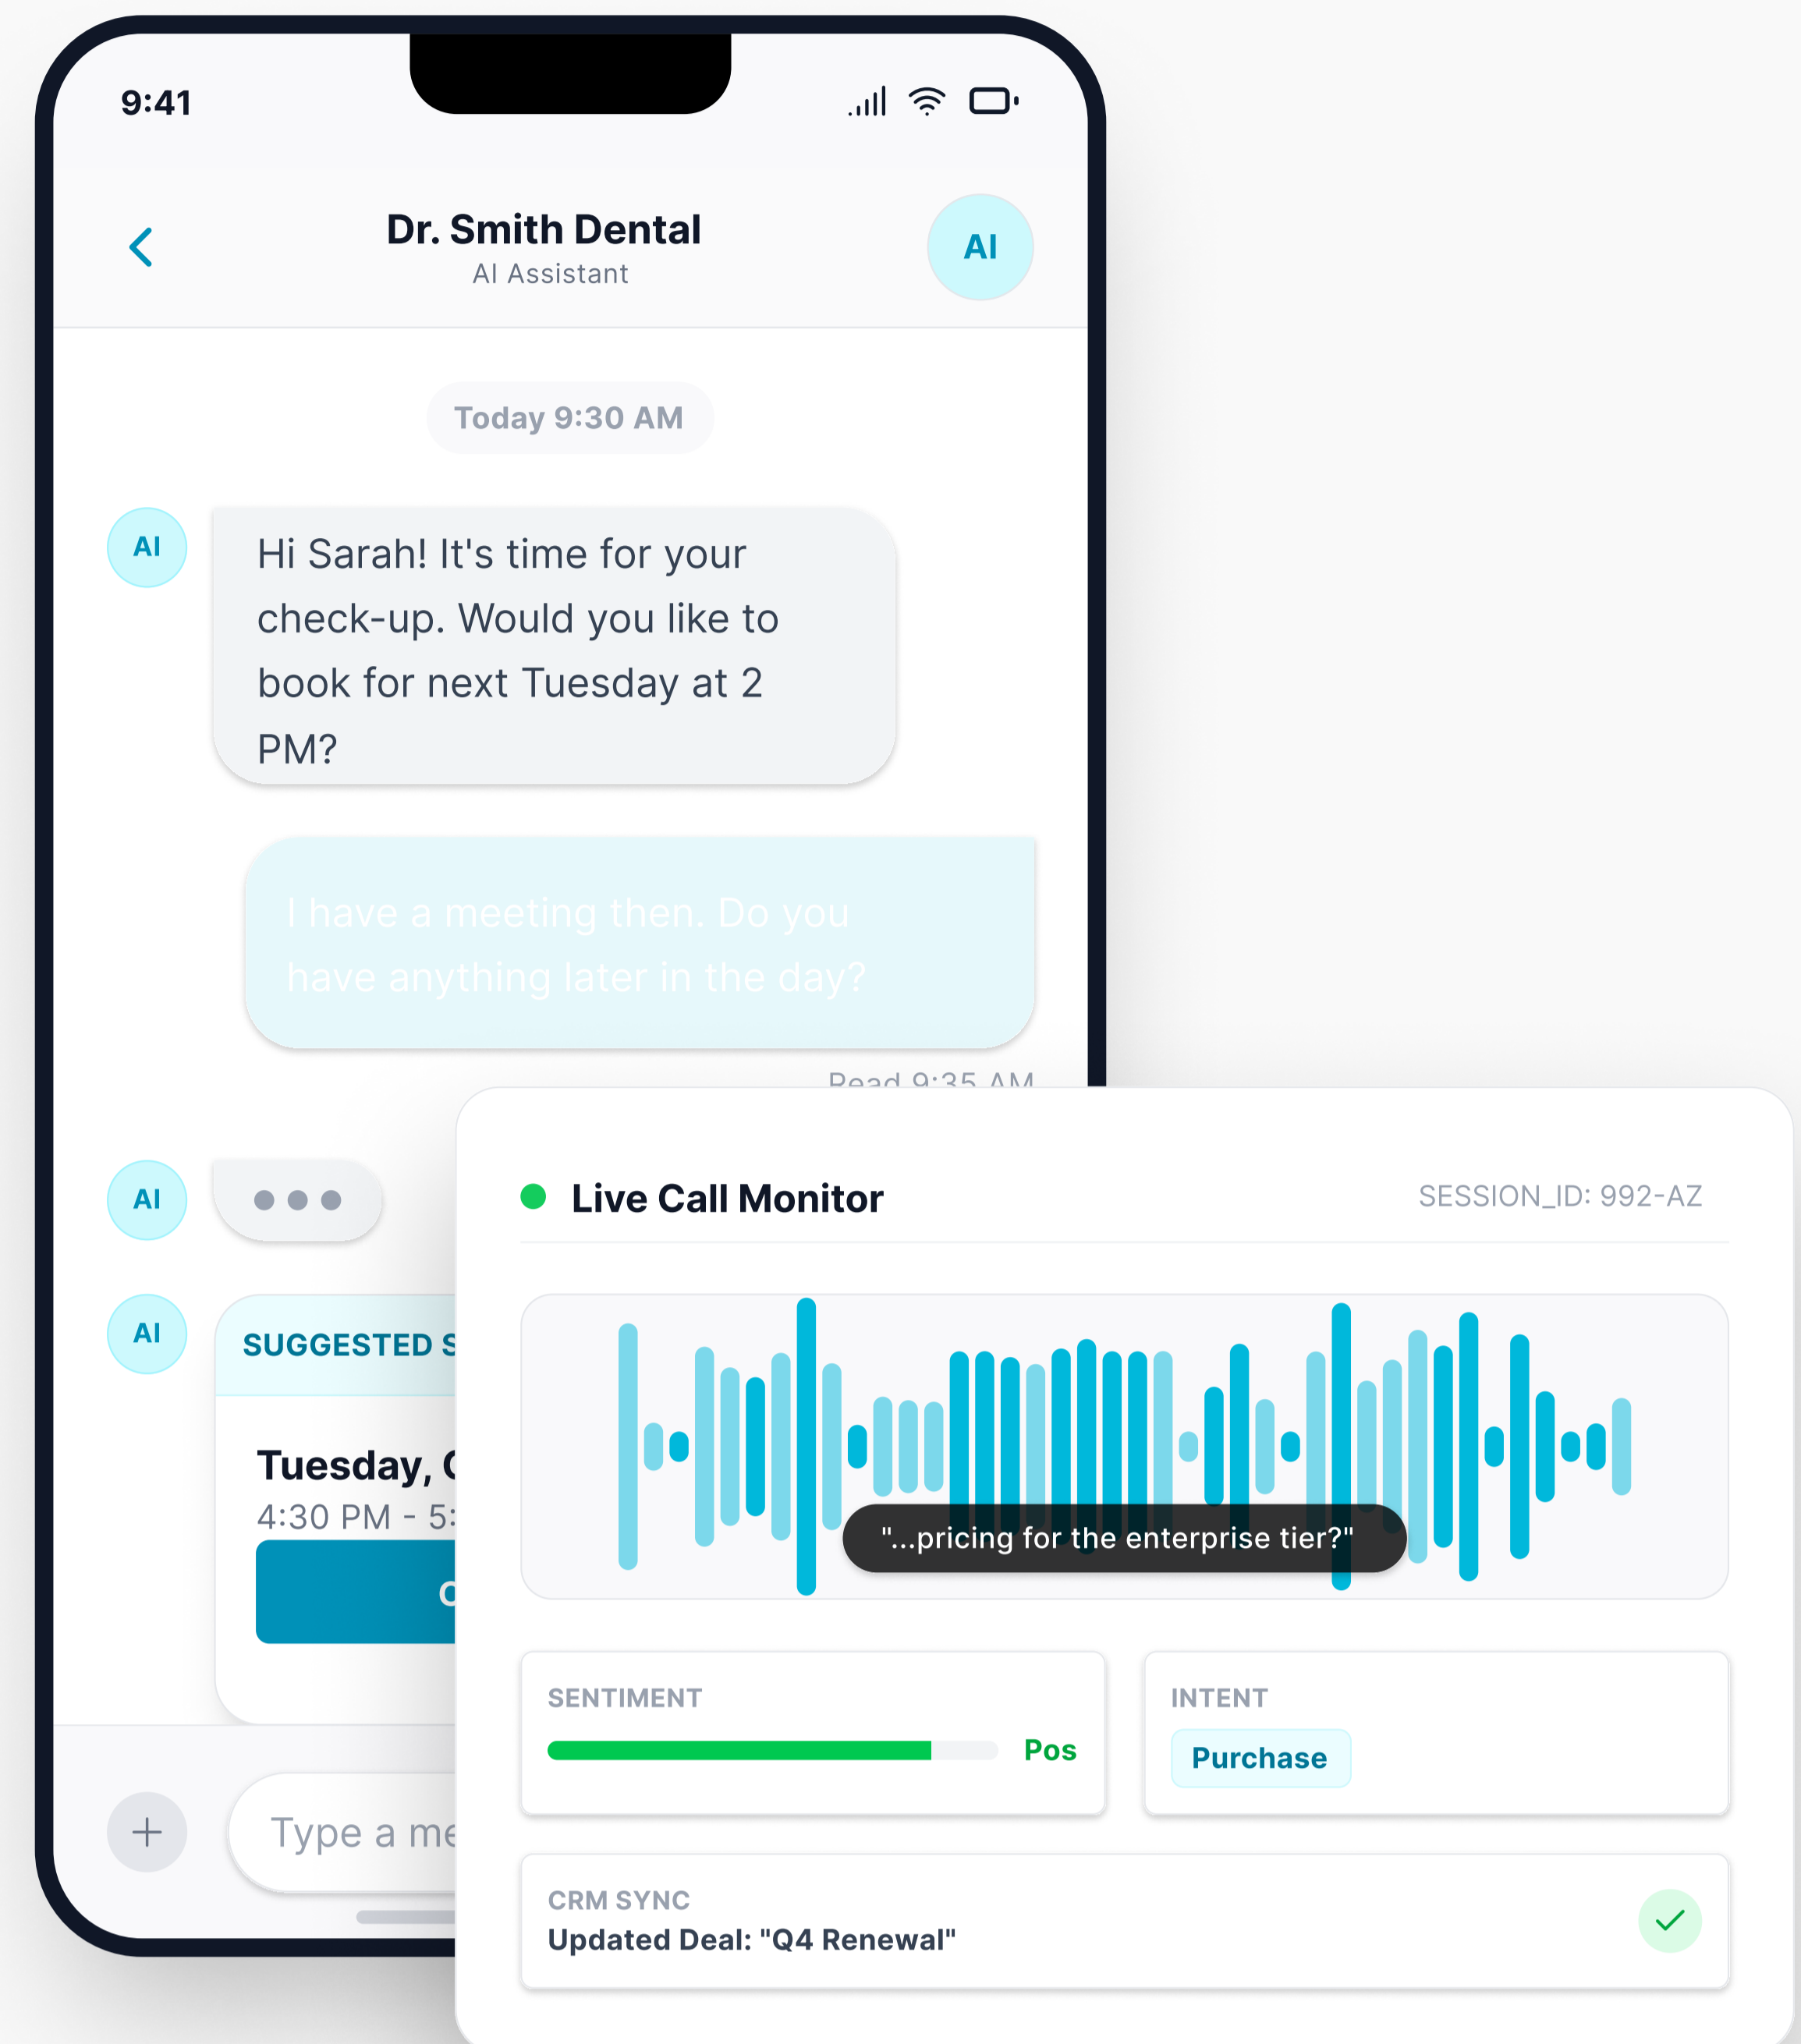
9:41

Dr. Smith Dental
AI Assistant

AI

Today 9:30 AM

AI

Hi Sarah! It's time for your check-up. Would you like to book for next Tuesday at 2 PM?

I have a meeting then. Do you have anything later in the day?

Read 9:35 AM

AI

AI

SUGGESTED S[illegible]

Tuesday, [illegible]
4:30 PM - 5:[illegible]

+

Type a me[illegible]

Live Call Monitor

SESSION_ID: 992-AZ

"...pricing for the enterprise tier?"

SENTIMENT

Pos

INTENT

Purchase

CRM SYNC
Updated Deal: "Q4 Renewal"